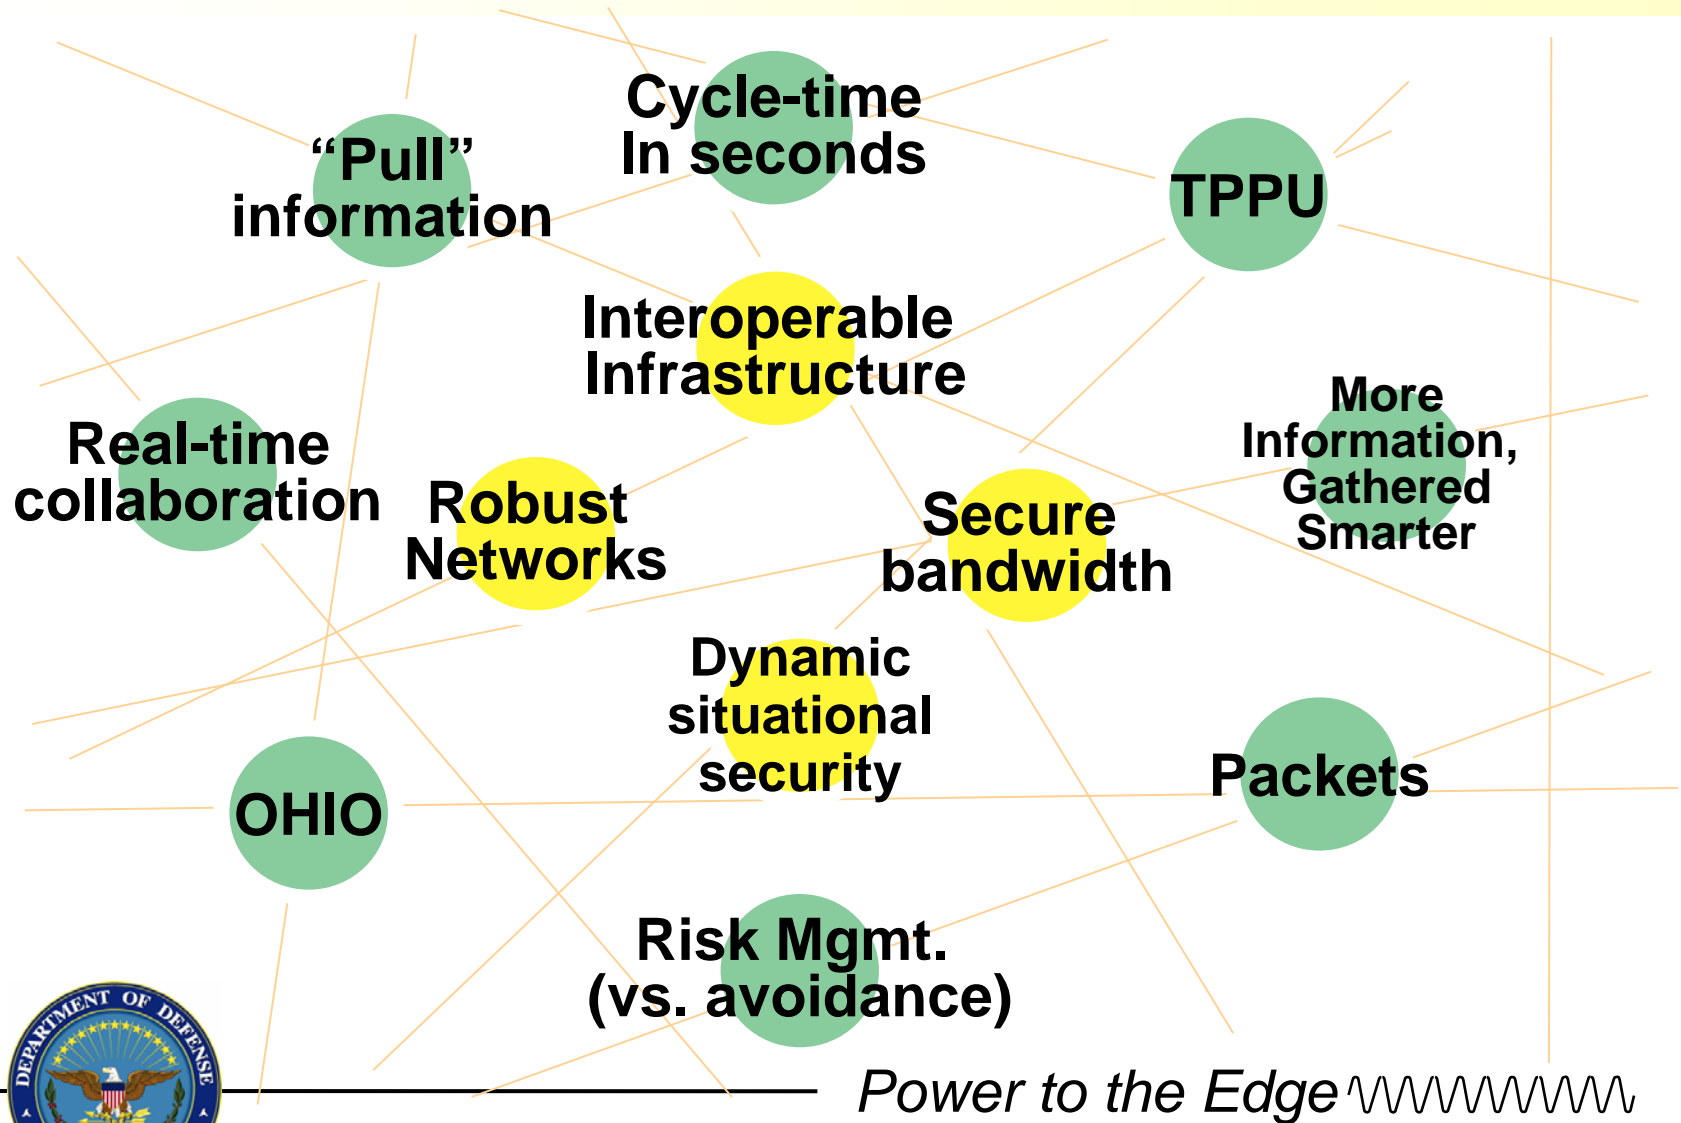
Cycle-time In seconds

"Pull" information

TPPU

Interoperable Infrastructure

Real-time collaboration

Robust Networks

Secure bandwidth

More Information, Gathered Smarter

Dynamic situational security

OHIO

Packets

Risk Mgmt. (vs. avoidance)

DEPARTMENT OF DEFENSE

Power to the Edge